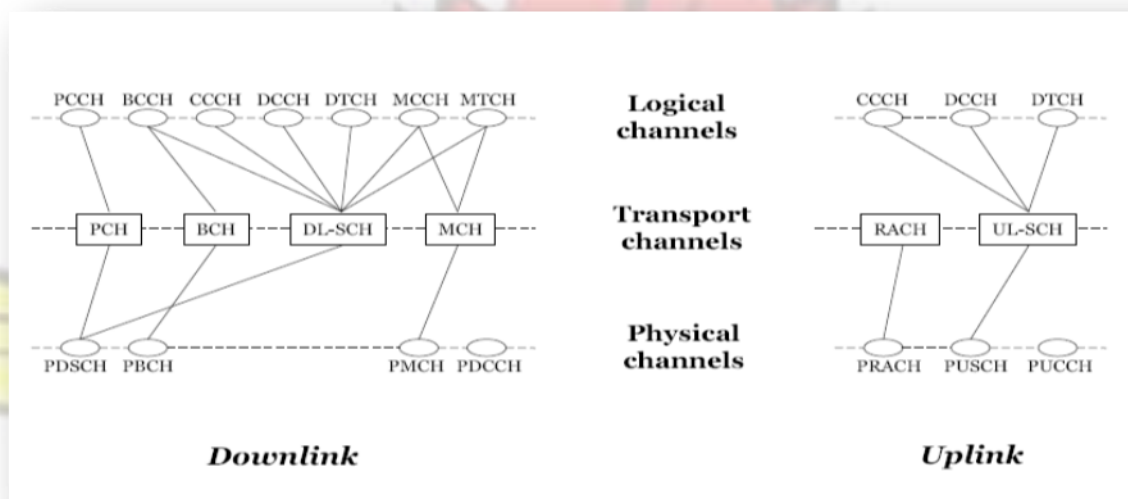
PCCH BCCH CCCH DCCH DTCH MCCH MTCH

Logical channels

CCCH DCCH DTCH

PCH BCH DL-SCH MCH

Transport channels

RACH UL-SCH

PDSCH PBCH PMCH PDCCH

Physical channels

PRACH PUSCH PUCCH

Downlink

Uplink